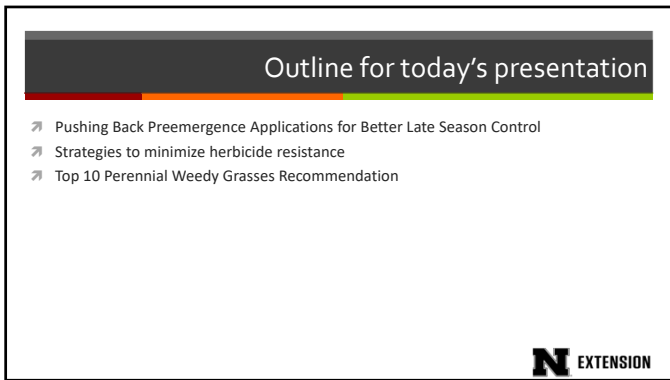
Outline for today's presentation

Pushing Back Preemergence Applications for Better Late Season Control
Strategies to minimize herbicide resistance
Top 10 Perennial Weedy Grasses Recommendation

N EXTENSION